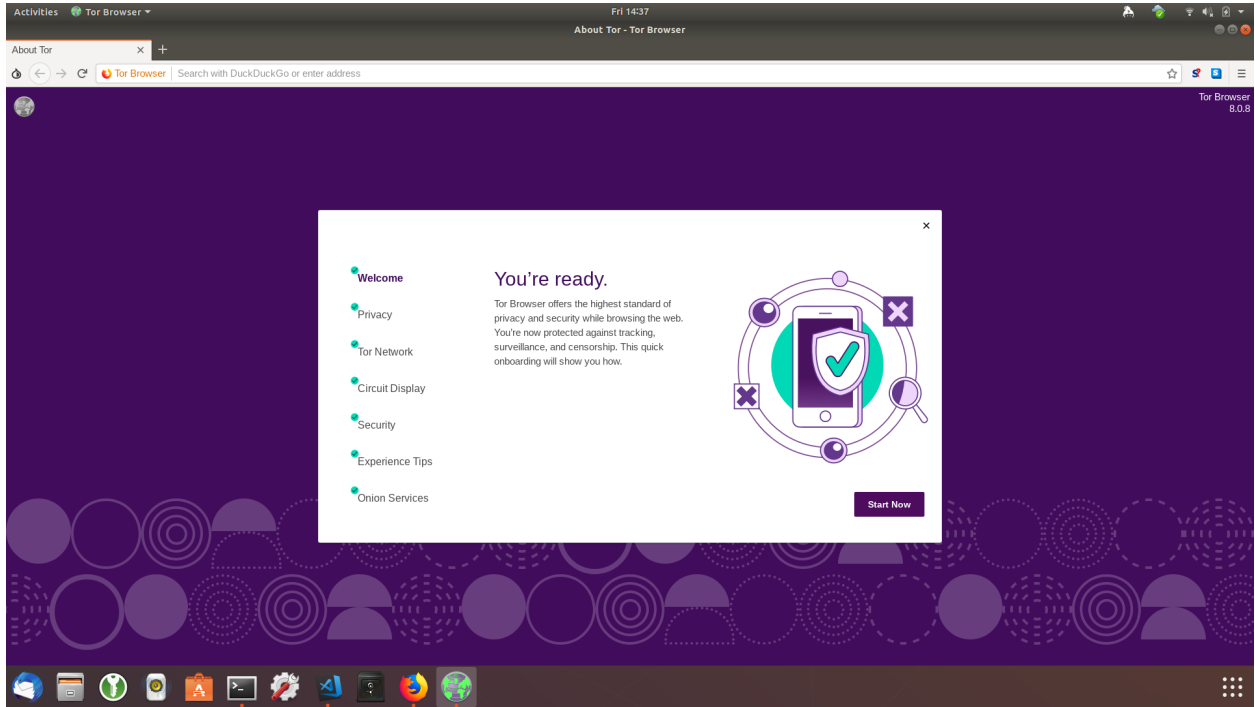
Activities Tor Browser ▾
Fri 14:37
About Tor - Tor Browser

About Tor ×
Tor Browser | Search with DuckDuckGo or enter address

Tor Browser
8.0.8

×

Welcome
Privacy
Tor Network
Circuit Display
Security
Experience Tips
Onion Services

You're ready.

Tor Browser offers the highest standard of privacy and security while browsing the web. You're now protected against tracking, surveillance, and censorship. This quick onboarding will show you how.

Start Now